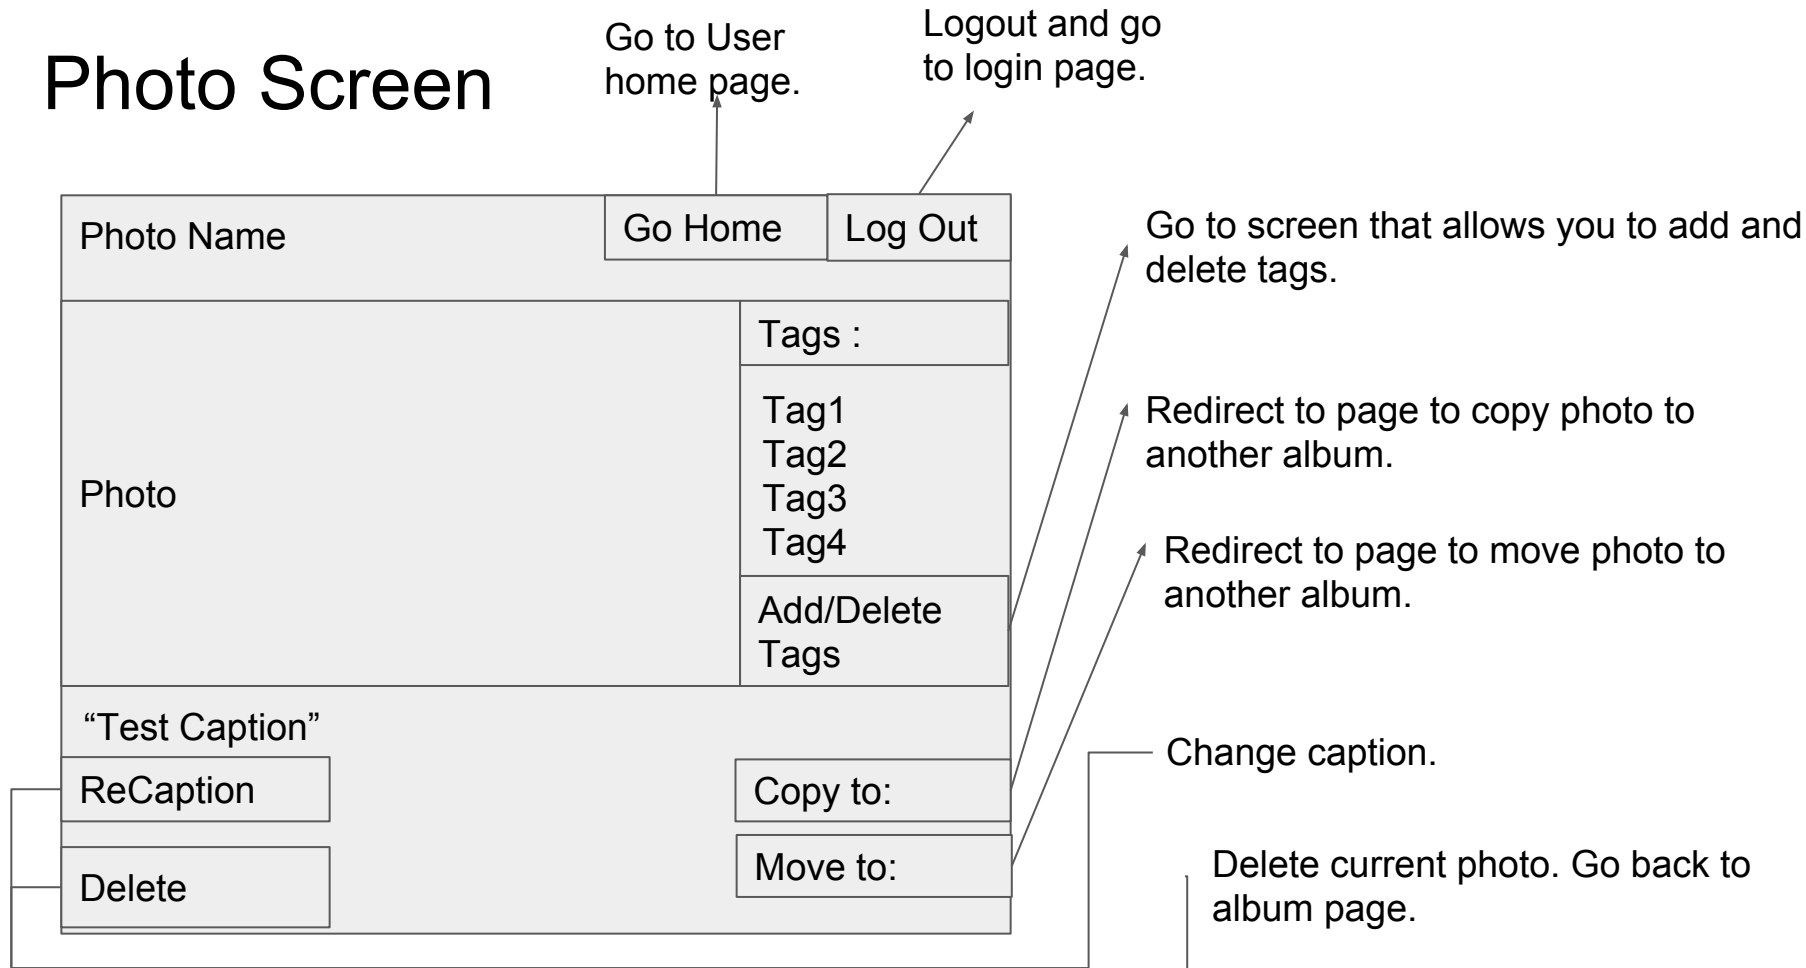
Photo Screen

Go to User home page.

Logout and go to login page.

Photo Name

Go Home

Log Out

Go to screen that allows you to add and delete tags.

Photo

Tags :

Tag1
Tag2
Tag3
Tag4

Add/Delete Tags

Redirect to page to copy photo to another album.

Redirect to page to move photo to another album.

“Test Caption”

ReCaption

Copy to:

Change caption.

Delete

Move to:

Delete current photo. Go back to album page.